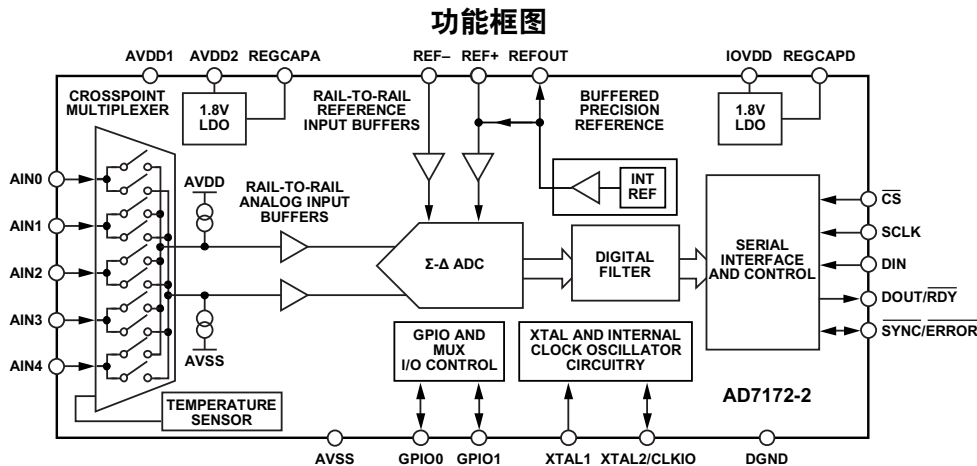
功能框图

AVDD1 AVDD2 REGCAPA REF– REF+ REFOUT IOVDD REGCAPD

CROSSPOINT MULTIPLEXER

1.8V LDO

RAIL-TO-RAIL REFERENCE INPUT BUFFERS

BUFFERED PRECISION REFERENCE

1.8V LDO

INT REF

AIN0

AIN1

AIN2

AIN3

AIN4

AVDD

RAIL-TO-RAIL ANALOG INPUT BUFFERS

Σ-Δ ADC

DIGITAL FILTER

SERIAL INTERFACE AND CONTROL

$\overline{CS}$

SCLK

DIN

DOUT/$\overline{RDY}$

$\overline{SYNC}$/$\overline{ERROR}$

AVSS

GPIO AND MUX I/O CONTROL

XTAL AND INTERNAL CLOCK OSCILLATOR CIRCUITRY

TEMPERATURE SENSOR

AD7172-2

AVSS GPIO0 GPIO1 XTAL1 XTAL2/CLKIO DGND